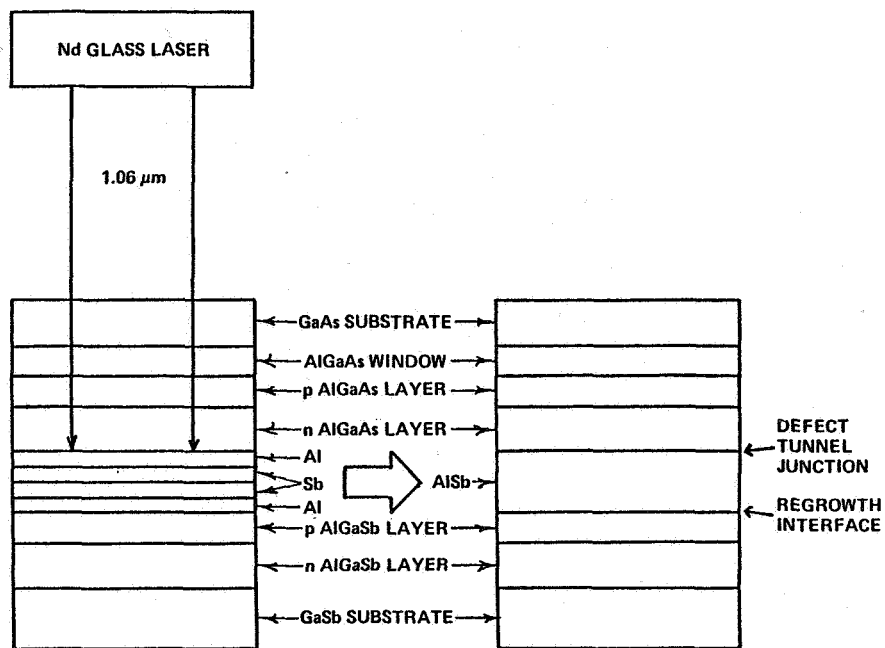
Nd GLASS LASER

1.06 $\mu m$

GaAs SUBSTRATE

AlGaAs WINDOW

p AlGaAs LAYER

n AlGaAs LAYER

Al

Sb

Al

AlSb

p AlGaSb LAYER

n AlGaSb LAYER

GaSb SUBSTRATE

DEFECT TUNNEL JUNCTION

REGROWTH INTERFACE